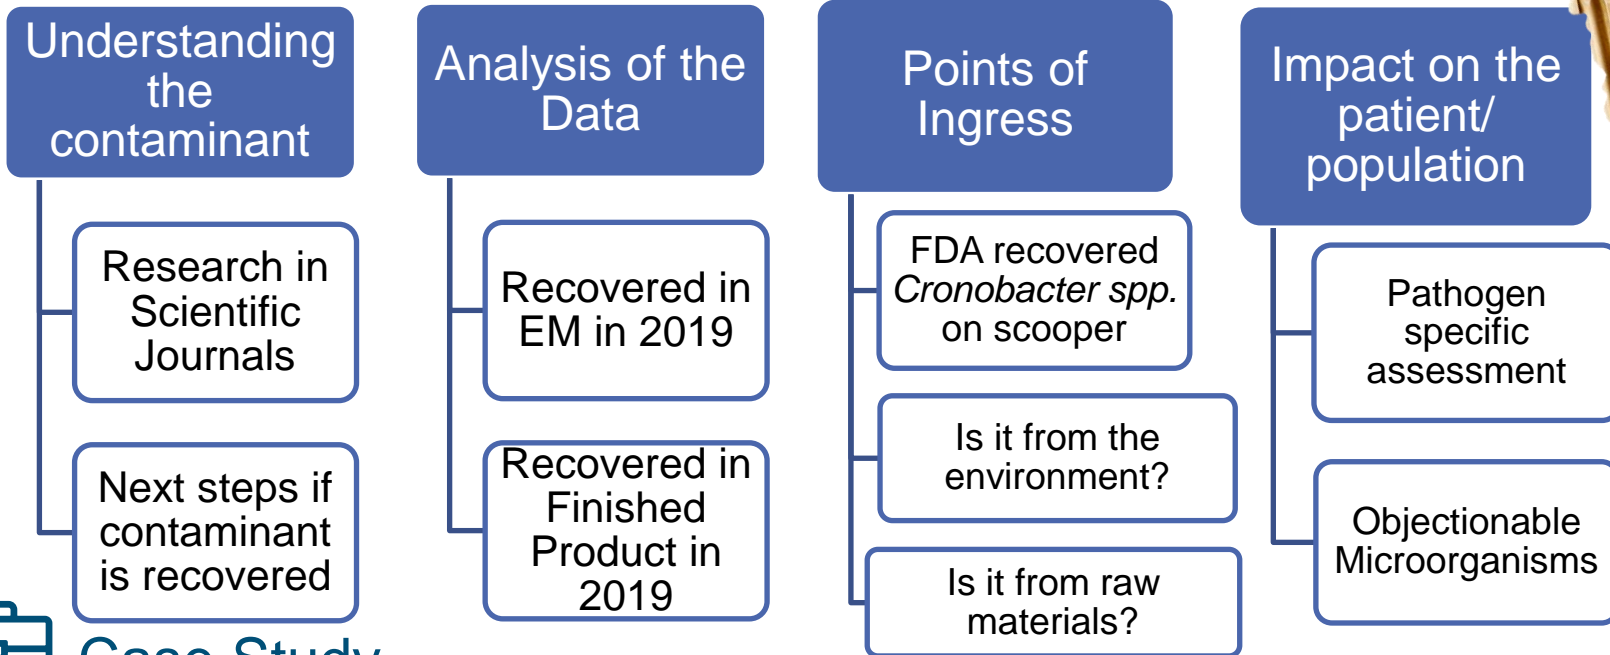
Understanding the contaminant

Research in Scientific Journals

Next steps if contaminant is recovered

Analysis of the Data

Recovered in EM in 2019

Recovered in Finished Product in 2019

Points of Ingress

FDA recovered *Cronobacter spp.* on scooper

Is it from the environment?

Is it from raw materials?

Impact on the patient/ population

Pathogen specific assessment

Objectionable Microorganisms

Case Study